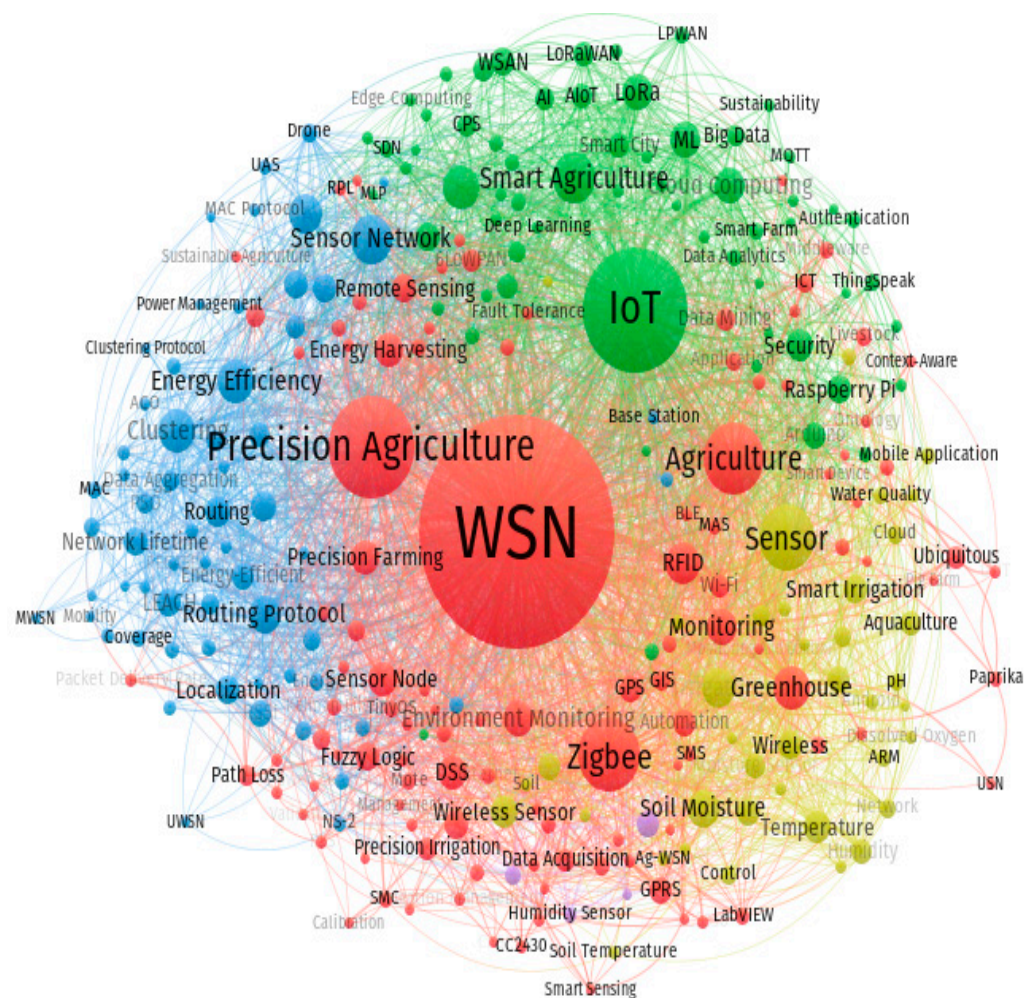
LPWAN
WSAN
LoRaWAN
AI
AIoT
LoRa
Edge Computing
Sustainability
GPS
Smart City
ML
Big Data
Drone
SDN
MQTT
UAS
Smart Agriculture
Cloud Computing
RPL
MLP
MAC Protocol
Deep Learning
Smart Farm
Authentication
Sensor Network
Sustainable Agriculture
6LOWPAN
Data Analytics
Middleware
ICT
ThingSpeak
Power Management
Remote Sensing
IoT
Fault Tolerance
Data Mining
Livestock
Clustering Protocol
Energy Harvesting
Application
Security
Context-Aware
Energy Efficiency
Raspberry Pi
ACO
Ontology
Clustering
Base Station
Arduino
Precision Agriculture
Mobile Application
Agriculture
Smart Device
MAC
Data Aggregation
Water Quality
BLE
MAS
Routing
WSN
Sensor
Cloud
Network Lifetime
Precision Farming
RFID
Ubiquitous
Energy-Efficient
Wi-Fi
Smart Irrigation
LEACH
Routing Protocol
MWSN
Mobility
Aquaculture
Coverage
Monitoring
Packet Delivery Ratio
Paprika
Localization
Sensor Node
GPS
GIS
Greenhouse
pH
TinyOS
Environment Monitoring
Automation
Dissolved Oxygen
Zigbee
Fuzzy Logic
SMS
Wireless
ARM
DSS
Path Loss
Soil
USN
Mote
Management
Network
Wireless Sensor
Soil Moisture
UWSN
NS-2
Temperature
Precision Irrigation
Humidity
Data Acquisition
Ag-WSN
Control
SMC
GPRS
Calibration
Humidity Sensor
LabVIEW
CC2430
Soil Temperature
Smart Sensing